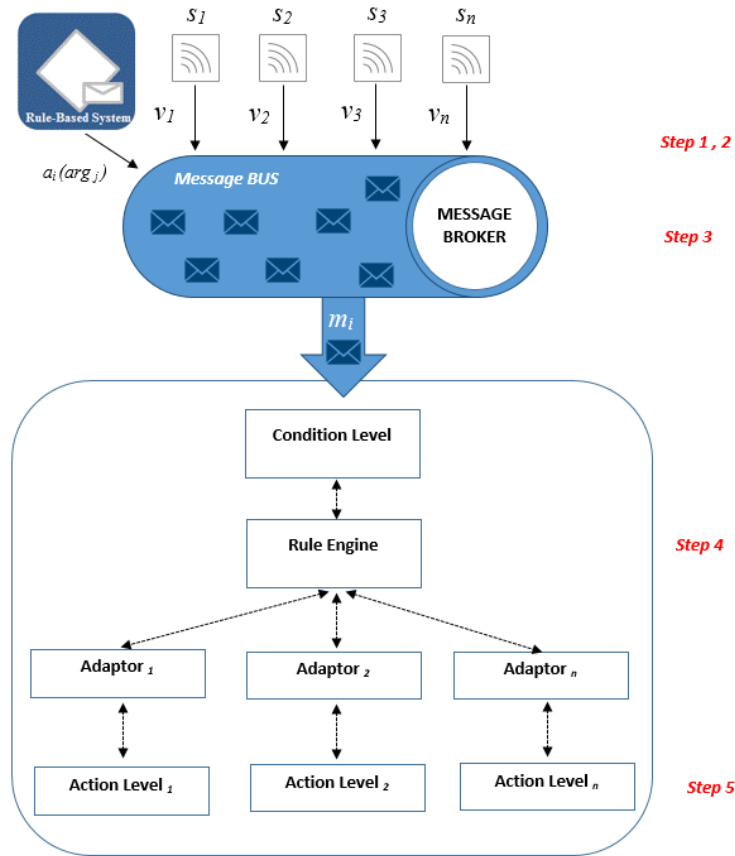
Rule-Based System

$s_1$ $s_2$ $s_3$ $s_n$

$v_1$ $v_2$ $v_3$ $v_n$

$a_i(arg_j)$

Step 1 , 2

Message BUS

MESSAGE BROKER

Step 3

$m_i$

Condition Level

Rule Engine

Step 4

Adaptor $_1$

Adaptor $_2$

Adaptor $_n$

Action Level $_1$

Action Level $_2$

Action Level $_n$

Step 5